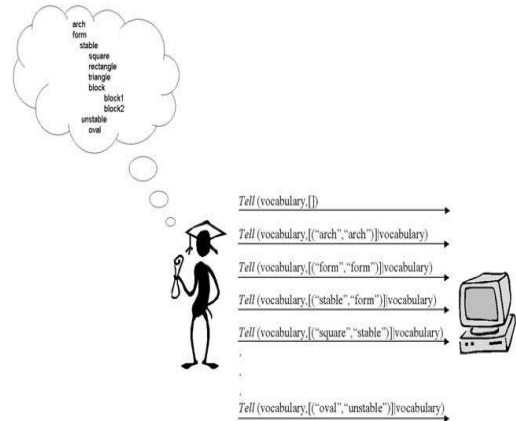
arch
form
stable
square
rectangle
triangle
block
block1
block2
unstable
oval

*Tell* (vocabulary,[])

*Tell* (vocabulary,[("arch","arch")]|vocabulary)

*Tell* (vocabulary,[("form","form")]|vocabulary)

*Tell* (vocabulary,[("stable","form")]|vocabulary)

*Tell* (vocabulary,[("square","stable")]|vocabulary)

,
,
,

*Tell* (vocabulary,[("oval","unstable")]|vocabulary)